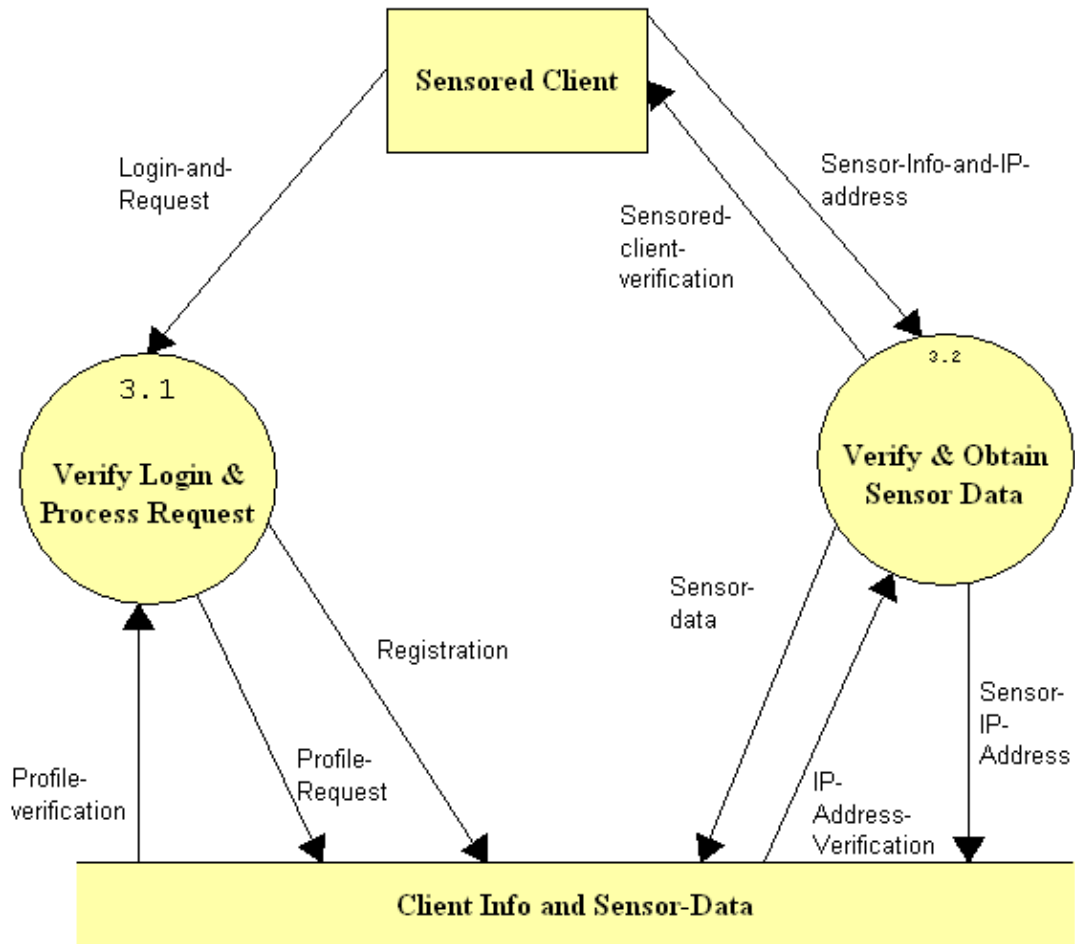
Sensored Client

Login-and-Request

Sensored-client-verification

Sensor-Info-and-IP-address

3.1

Verify Login & Process Request

3.2

Verify & Obtain Sensor Data

Sensor-data

Registration

Sensor-IP-Address

Profile-verification

Profile-Request

IP-Address-Verification

Client Info and Sensor-Data